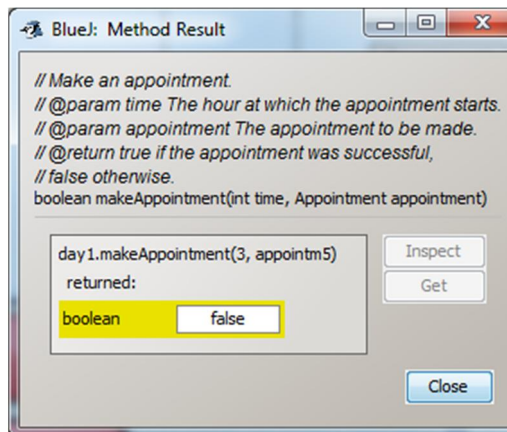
BlueJ: Method Result

// Make an appointment.
// @param time The hour at which the appointment starts.
// @param appointment The appointment to be made.
// @return true if the appointment was successful,
// false otherwise.
boolean makeAppointment(int time, Appointment appointment)

day1.makeAppointment(3, appointm5)
returned:

boolean false

Inspect
Get

Close